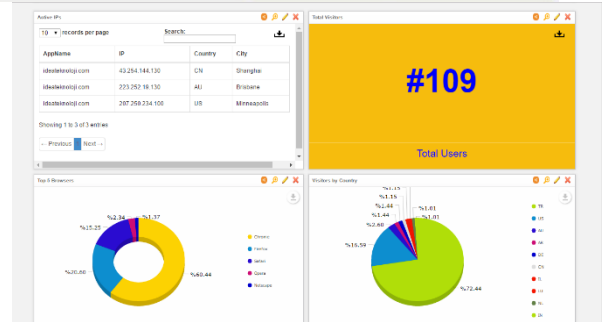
Active IPs

10 records per page

Search:

| AppName | IP | Country | City |
|---|---|---|---|
| ideateknoloji.com | 43.254.144.130 | CN | Shanghai |
| ideateknoloji.com | 223.252.18.130 | AU | Brisbane |
| ideateknoloji.com | 207.250.234.100 | US | Minneapolis |

Showing 1 to 3 of 3 entries

← Previous 1 Next →

Total Visitors

#109

Total Users

Top 5 Browsers

%2.34 %1.37

%15.25

%20.60

%60.44

Chrome
Firefox
Safari
Opera
Netscape

Visitors by Country

%1.15
%1.15
%1.44
%1.44
%2.88
%1.81
%1.01
%15.59
%72.44

TR
US
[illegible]
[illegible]
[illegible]
CN
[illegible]
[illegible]
NL
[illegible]